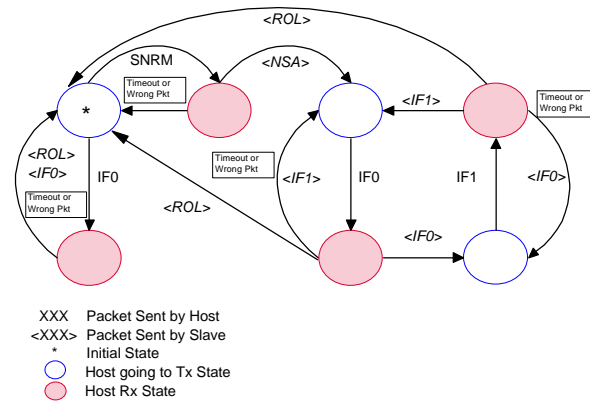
<ROL>
SNRM
<NSA>
Timeout or Wrong Pkt
*
<IF1>
Timeout or Wrong Pkt
<ROL>
<IF0>
IF0
Timeout or Wrong Pkt
<IF1>
IF0
IF1
<IF0>
Timeout or Wrong Pkt
<ROL>
<IF0>

XXX Packet Sent by Host
<XXX> Packet Sent by Slave
* Initial State
Host going to Tx State
Host Rx State